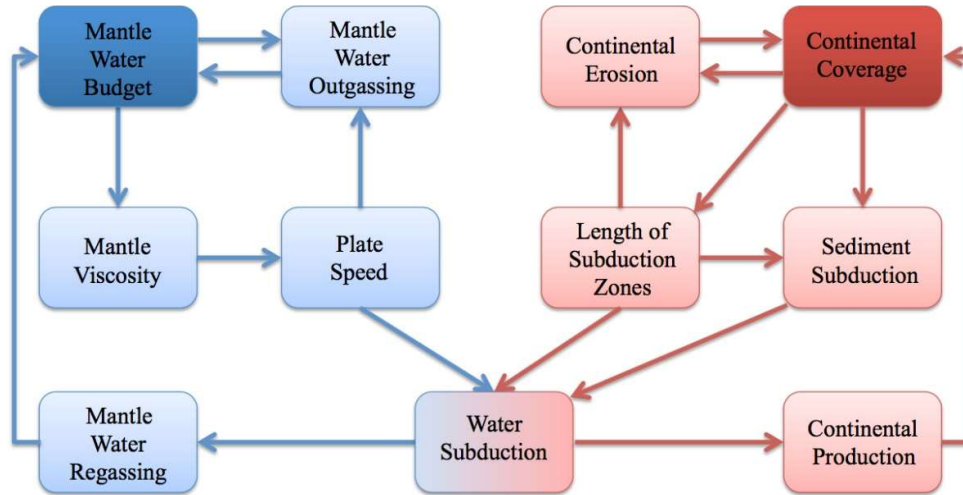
Mantle Water Budget

Mantle Water Outgassing

Continental Erosion

Continental Coverage

Mantle Viscosity

Plate Speed

Length of Subduction Zones

Sediment Subduction

Mantle Water Regassing

Water Subduction

Continental Production